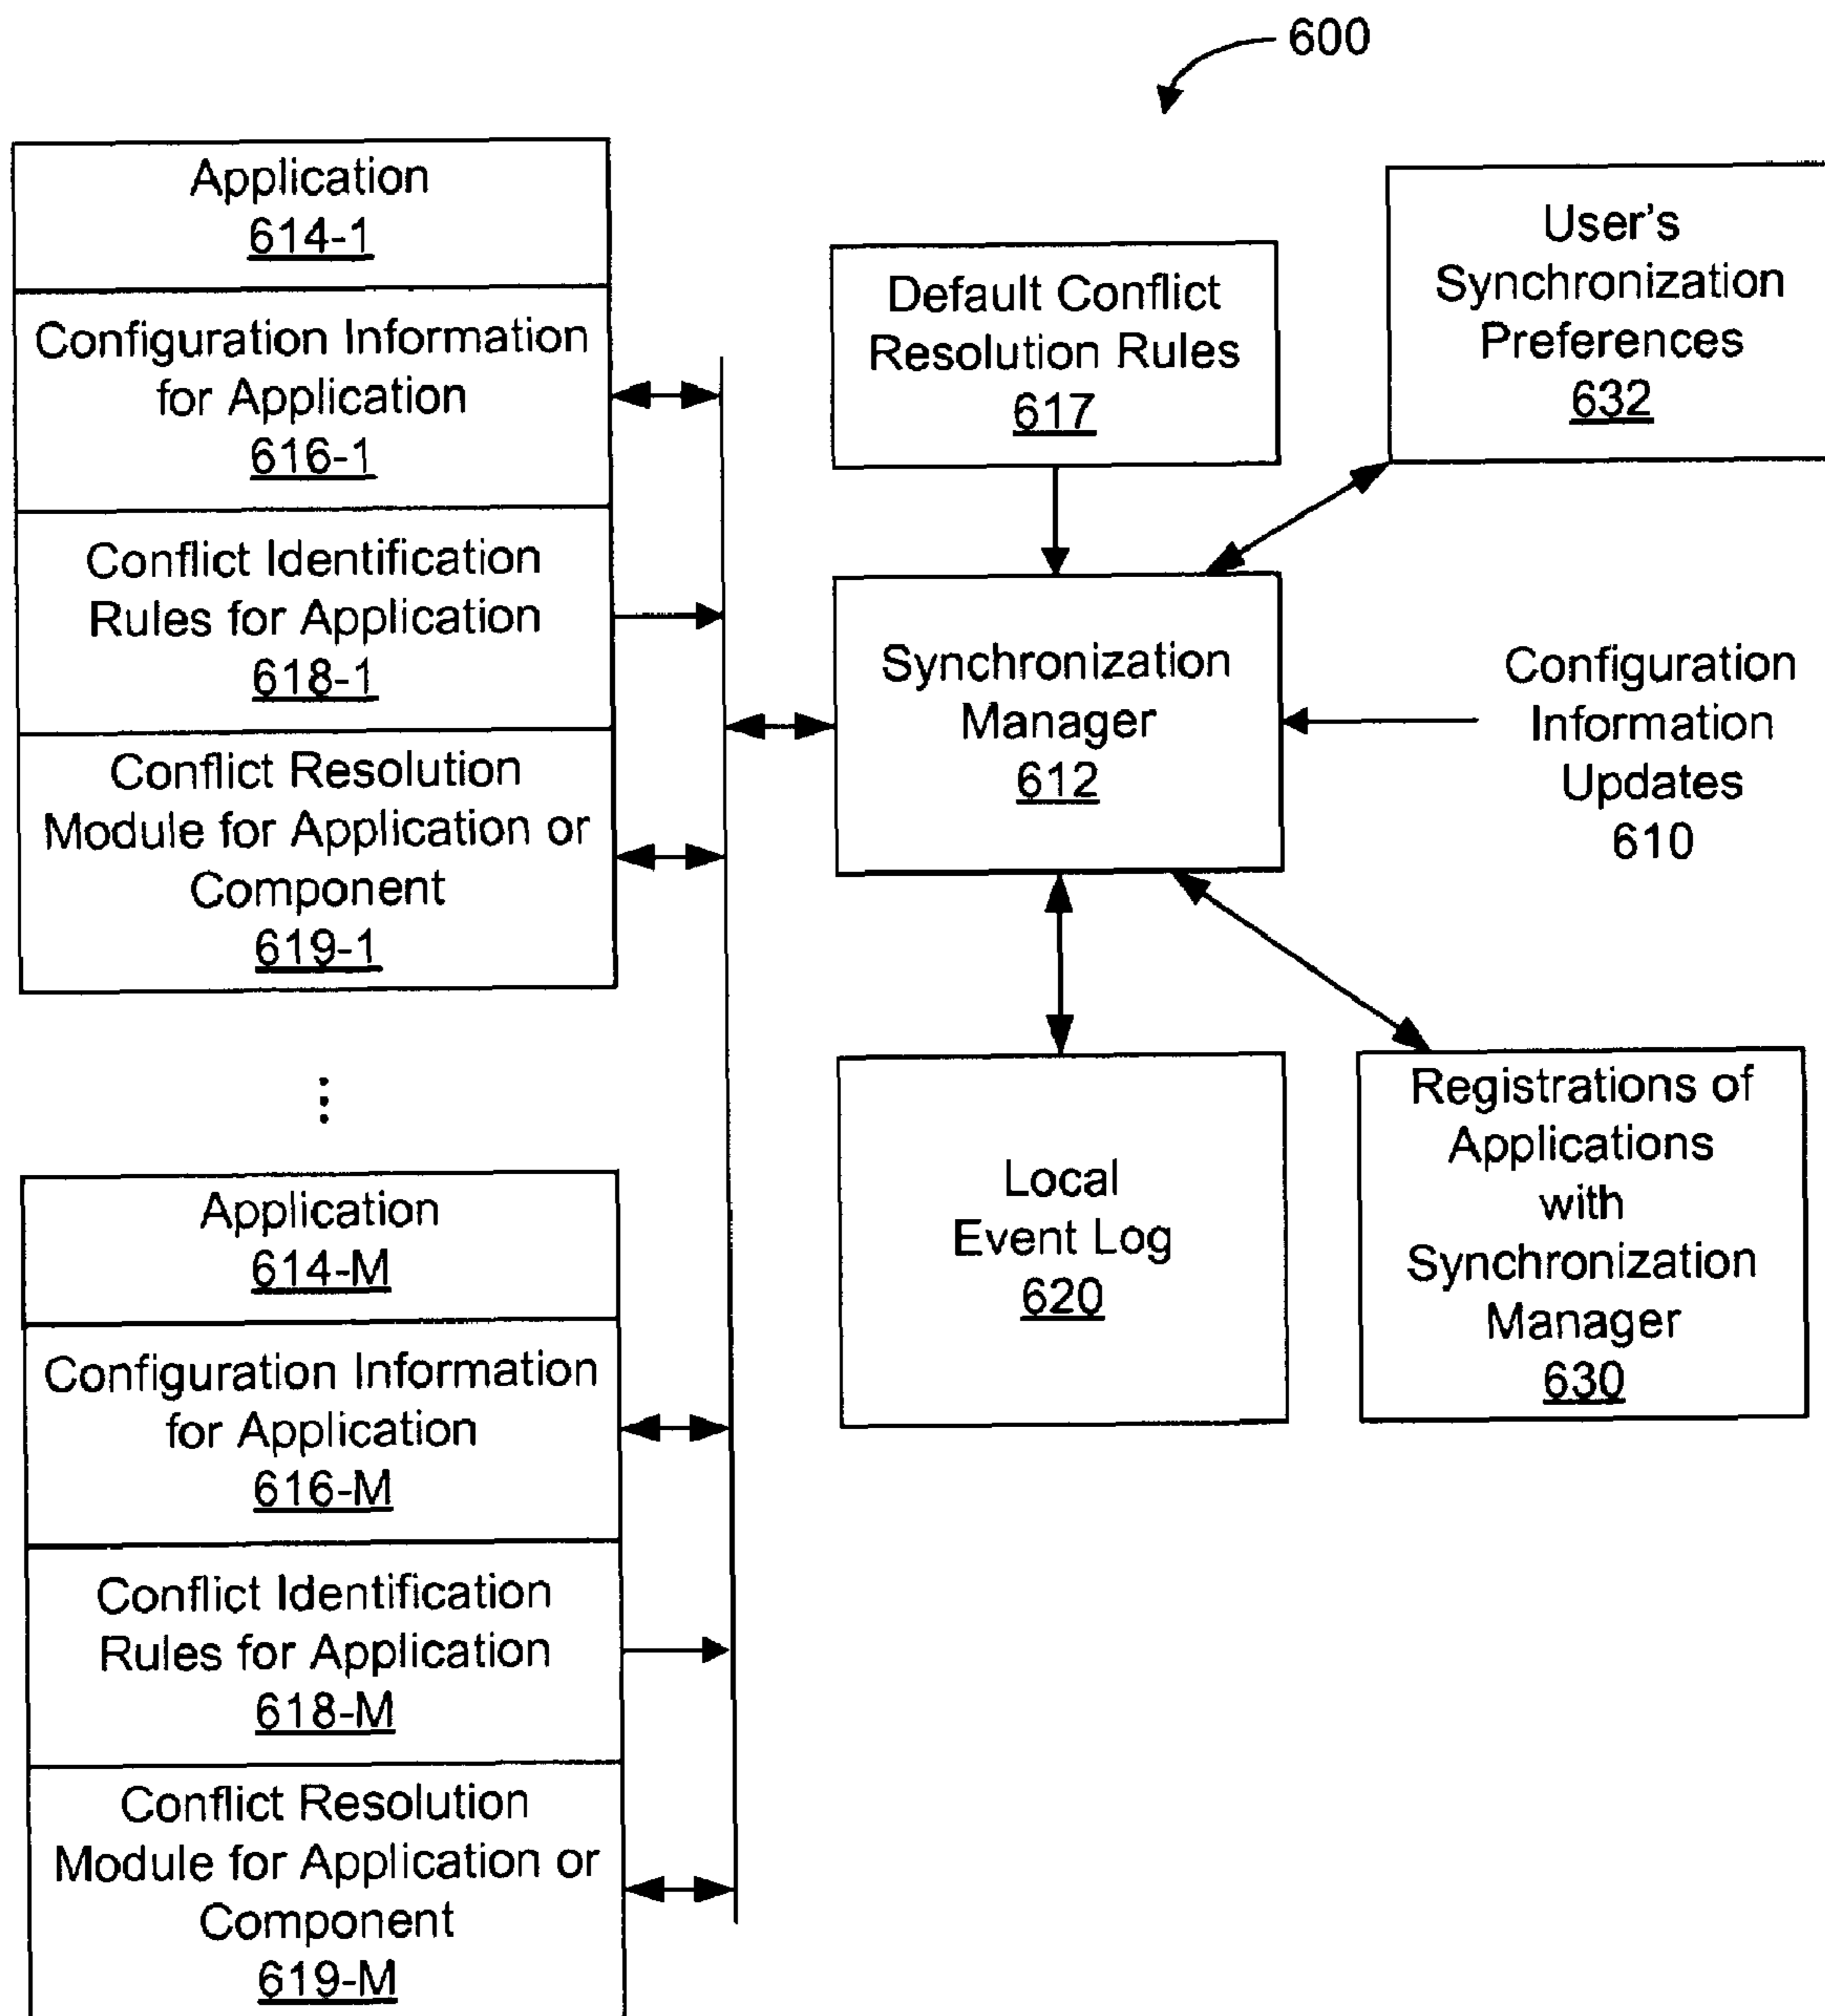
600

Application
614-1

Configuration Information for Application
616-1

Conflict Identification Rules for Application
618-1

Conflict Resolution Module for Application or Component
619-1

⋮

Application
614-M

Configuration Information for Application
616-M

Conflict Identification Rules for Application
618-M

Conflict Resolution Module for Application or Component
619-M

Default Conflict Resolution Rules
617

User's Synchronization Preferences
632

Synchronization Manager
612

Configuration Information Updates
610

Local Event Log
620

Registrations of Applications with Synchronization Manager
630